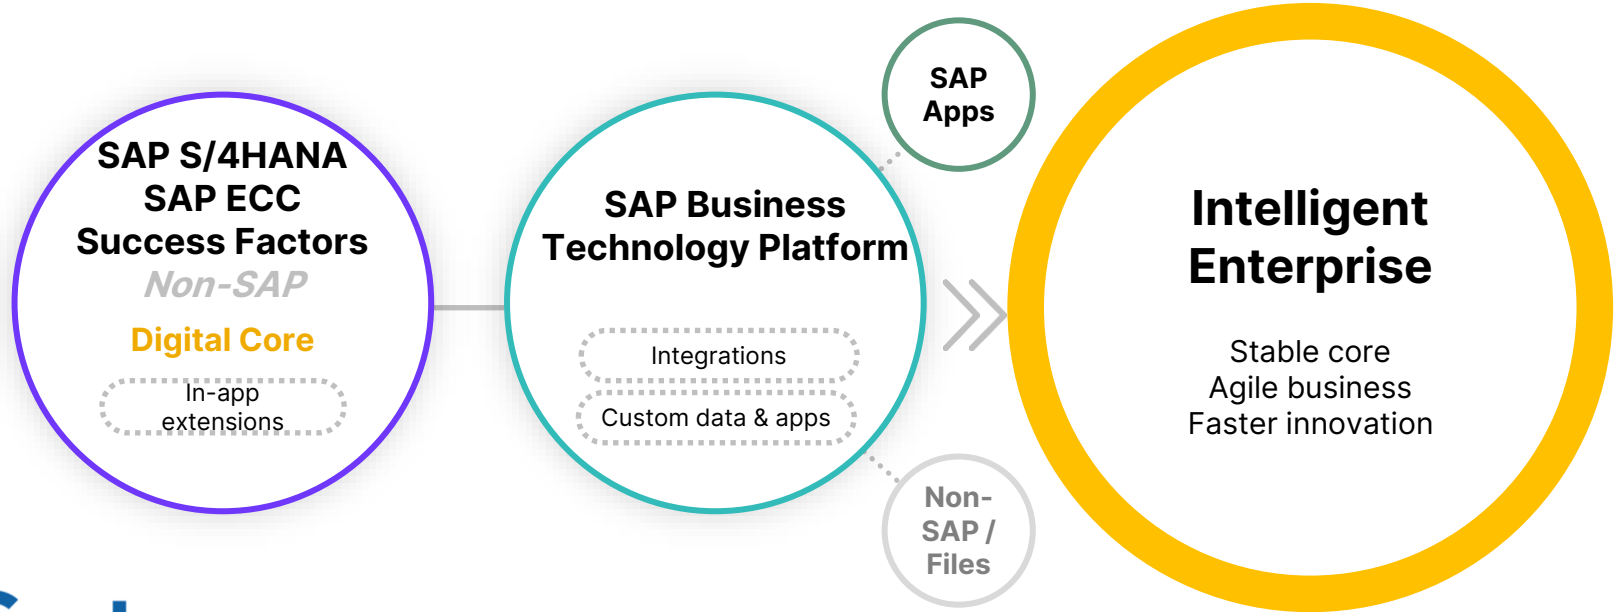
SAP S/4HANA
SAP ECC
Success Factors
Non-SAP

Digital Core

In-app extensions

SAP Business Technology Platform

Integrations

Custom data & apps

SAP Apps

Non-SAP / Files

Intelligent Enterprise

Stable core
Agile business
Faster innovation